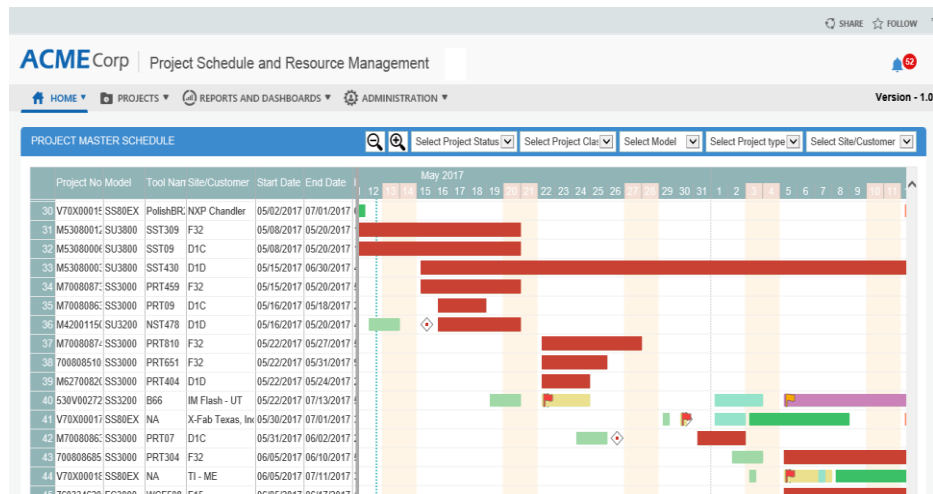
SHARE FOLLOW

ACME Corp | Project Schedule and Resource Management

52

HOME ▾ PROJECTS ▾ REPORTS AND DASHBOARDS ▾ ADMINISTRATION ▾

Version - 1.0

PROJECT MASTER SCHEDULE

Select Project Status Select Project Clas Select Model Select Project type Select Site/Customer

May 2017

12 13 14 15 16 17 18 19 20 21 22 23 24 25 26 27 28 29 30 31 1 2 3 4 5 6 7 8 9 10 11

| | Project No | Model | Tool Nan | Site/Customer | Start Date | End Date |
|---|---|---|---|---|---|---|
| 30 | V70X0001 | SS80EX | PolishBR | NXP Chandler | 05/02/2017 | 07/01/2017 |
| 31 | M5308001 | SU3800 | SST309 | F32 | 05/08/2017 | 05/20/2017 |
| 32 | M5308000 | SU3800 | SST09 | D1C | 05/08/2017 | 05/20/2017 |
| 33 | M5308000 | SU3800 | SST430 | D1D | 05/15/2017 | 06/30/2017 |
| 34 | M7008087 | SS3000 | PRT459 | F32 | 05/15/2017 | 05/20/2017 |
| 35 | M7008086 | SS3000 | PRT09 | D1C | 05/16/2017 | 05/18/2017 |
| 36 | M4200115 | SU3200 | NST478 | D1D | 05/16/2017 | 05/20/2017 |
| 37 | M7008087 | SS3000 | PRT810 | F32 | 05/22/2017 | 05/27/2017 |
| 38 | 700808510 | SS3000 | PRT651 | F32 | 05/22/2017 | 05/31/2017 |
| 39 | M6270082 | SS3000 | PRT404 | D1D | 05/22/2017 | 05/24/2017 |
| 40 | 530V00272 | SS3200 | B66 | IM Flash - UT | 05/22/2017 | 07/13/2017 |
| 41 | V70X0001 | SS80EX | NA | X-Fab Texas, In | 05/30/2017 | 07/01/2017 |
| 42 | M7008086 | SS3000 | PRT07 | D1C | 05/31/2017 | 06/02/2017 |
| 43 | 700808685 | SS3000 | PRT304 | F32 | 06/05/2017 | 06/10/2017 |
| 44 | V70X0001 | SS80EX | NA | TI - ME | 06/05/2017 | 07/11/2017 |
| 45 | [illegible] | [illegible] | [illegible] | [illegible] | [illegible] | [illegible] |